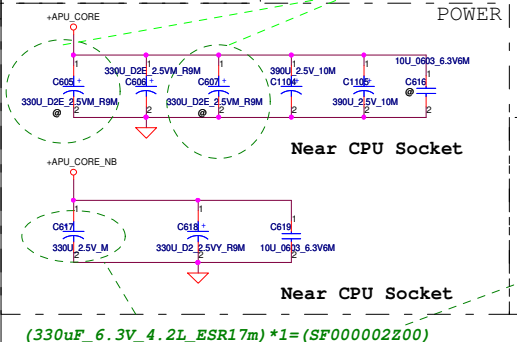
POWER

+APU_CORE

C605 330U_D2E_2.5VM_R9M @
C606 330U_D2E_2.5VM_R9M
C607 330U_D2E_2.5VM_R9M @
C1104 390U_2.5V_10M
C1105 390U_2.5V_10M
C616 10U_0603_6.3V6M @

Near CPU Socket

+APU_CORE_NB

C617 330U_2.5V_M
C618 330U_D2_2.5VY_R9M
C619 10U_0603_6.3V6M

Near CPU Socket

(330uF_6.3V_4.2L_ESR17m)*1=(SF000002Z00)